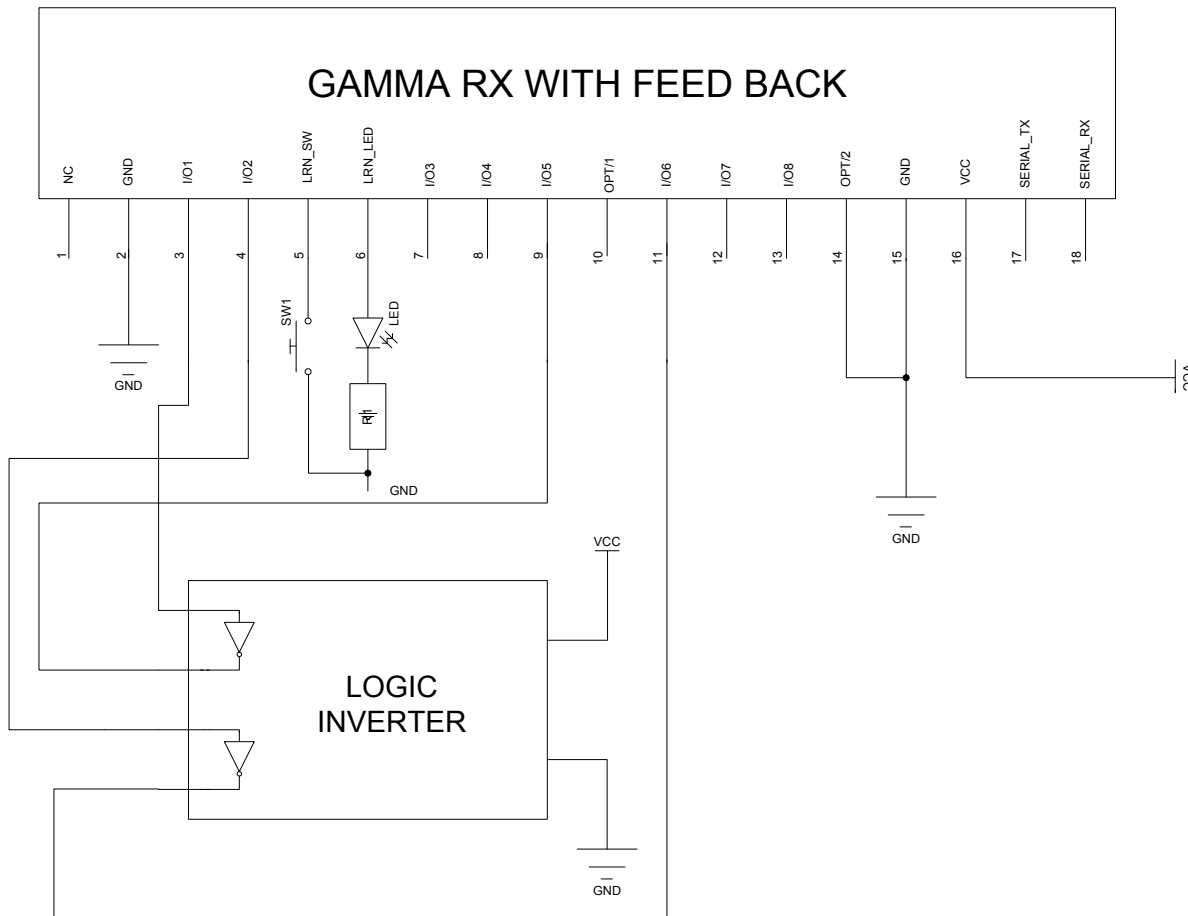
GAMMA RX WITH FEED BACK

NC
GND
I/O1
I/O2
LRN_SW
LRN_LED
I/O3
I/O4
I/O5
OPT/1
I/O6
I/O7
I/O8
OPT/2
GND
VCC
SERIAL_TX
SERIAL_RX

1
2
3
4
5
6
7
8
9
10
11
12
13
14
15
16
17
18

SW1
LED
R
GND
GND
GND
VCC
VCC
LOGIC INVERTER
GND